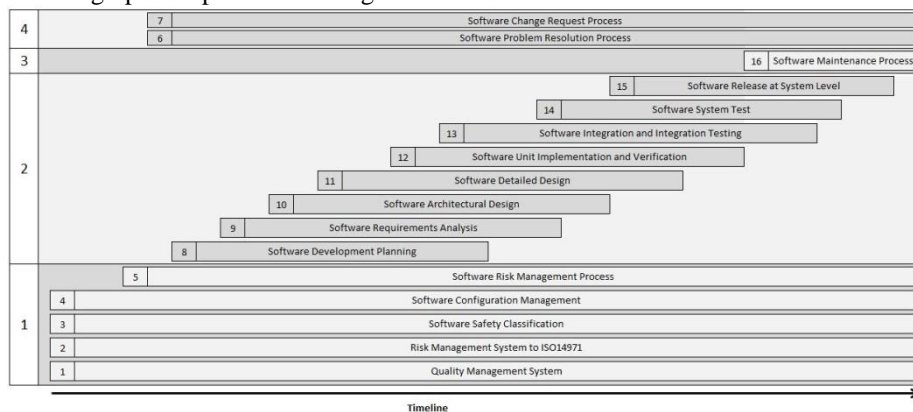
4
7 Software Change Request Process
6 Software Problem Resolution Process
3
16 Software Maintenance Process
2
15 Software Release at System Level
14 Software System Test
13 Software Integration and Integration Testing
12 Software Unit Implementation and Verification
11 Software Detailed Design
10 Software Architectural Design
9 Software Requirements Analysis
8 Software Development Planning
1
5 Software Risk Management Process
4 Software Configuration Management
3 Software Safety Classification
2 Risk Management System to ISO14971
1 Quality Management System
Timeline